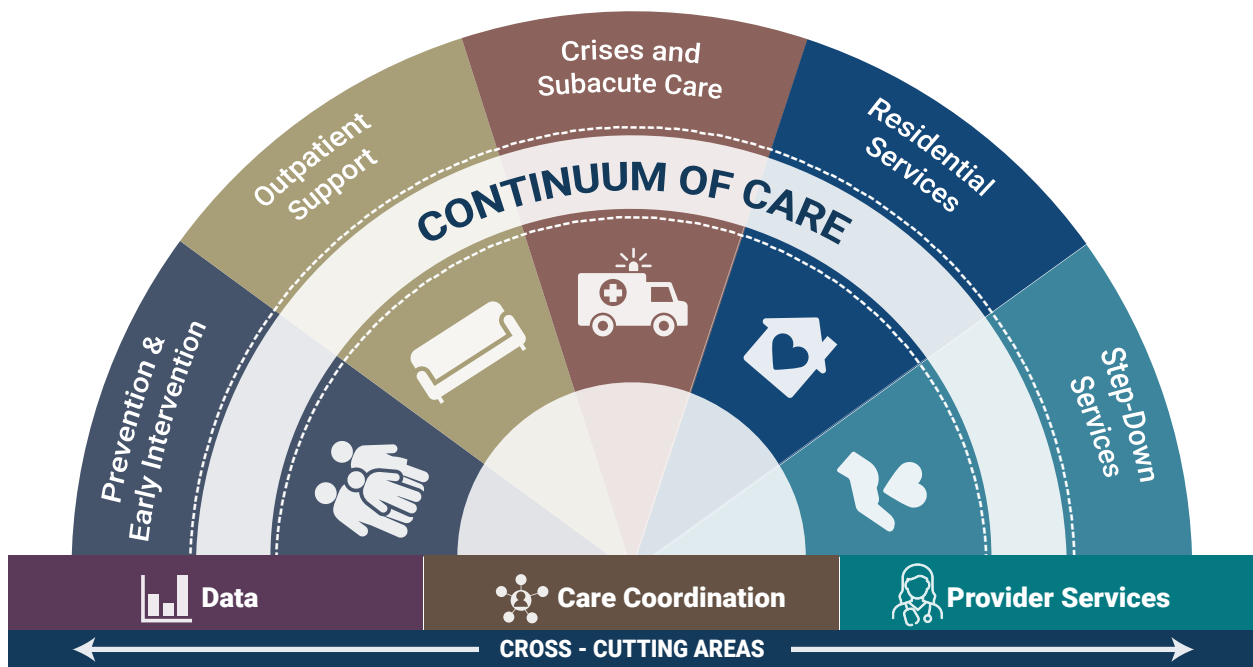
Prevention & Early Intervention

Outpatient Support

Crises and Subacute Care

Residential Services

Step-Down Services

CONTINUUM OF CARE

Data

Care Coordination

Provider Services

CROSS - CUTTING AREAS